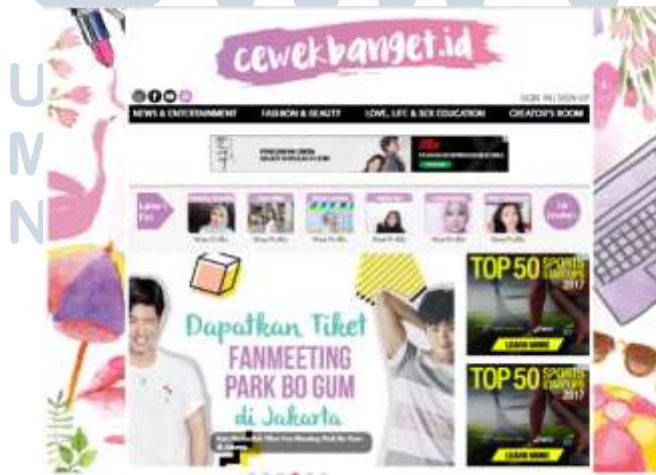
U
M
N

cewekbanget.id

SIGN IN | SIGN UP

NEWS & ENTERTAINMENT FASHION & BEAUTY LOVE, LIFE & SEX EDUCATION CREATOR'S ROOM

Dapatkan Tiket
FANMEETING
PARK BO GUM
di Jakarta

TOP 50 SPORTS 2017
LEARN MORE

TOP 50 SPORTS 2017
LEARN MORE